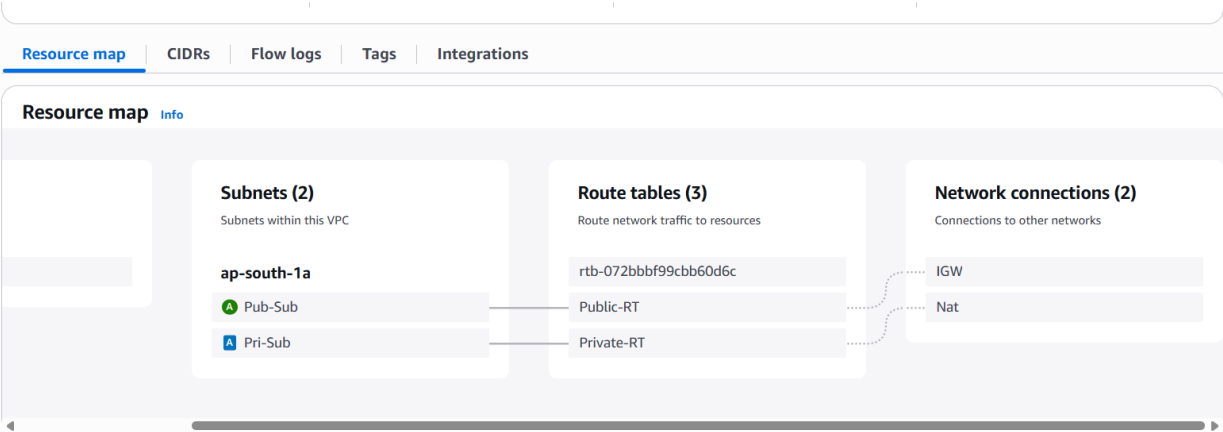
Resource map | CIDRs | Flow logs | Tags | Integrations

Resource map Info

Subnets (2)
Subnets within this VPC

ap-south-1a
A Pub-Sub
A Pri-Sub

Route tables (3)
Route network traffic to resources

rtb-072bbbf99cbb60d6c
Public-RT
Private-RT

Network connections (2)
Connections to other networks

IGW
Nat